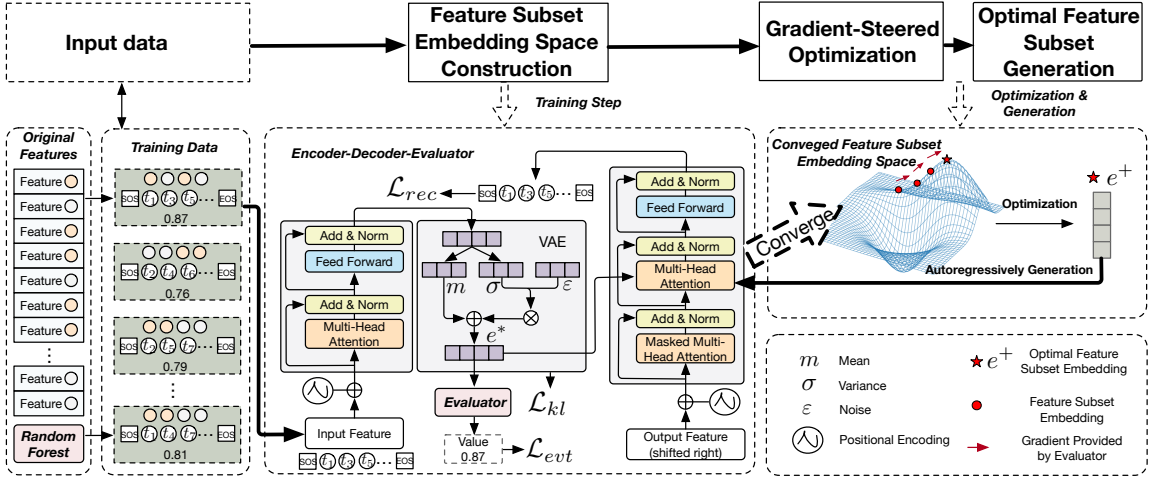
Input data

Feature Subset Embedding Space Construction

Gradient-Steered Optimization

Optimal Feature Subset Generation

Training Step

Optimization & Generation

Original Features

Feature
Feature
Feature
Feature
Feature
Feature
Feature
⋮
Feature
Feature

Random Forest

Training Data

SOS $t_1$ $t_3$ $t_5$ ⋯ EOS
0.87

SOS $t_2$ $t_4$ $t_6$ ⋯ EOS
0.76

SOS $t_3$ $t_7$ $t_5$ ⋯ EOS
0.79

⋮

SOS $t_1$ $t_4$ $t_7$ ⋯ EOS
0.81

Encoder-Decoder-Evaluator

$\mathcal{L}_{rec}$ SOS $t_1$ $t_3$ $t_5$ ⋯ EOS

Add & Norm
Feed Forward
Add & Norm
Multi-Head Attention

VAE

$m$ $\sigma$ $\varepsilon$

$e^*$

Evaluator

$\mathcal{L}_{kl}$

Value 0.87 $\mathcal{L}_{evt}$

Input Feature

SOS $t_1$ $t_3$ $t_5$ ⋯ EOS

Add & Norm
Feed Forward
Add & Norm
Multi-Head Attention
Add & Norm
Masked Multi-Head Attention

Output Feature (shifted right)

Conveged Feature Subset Embedding Space

Converge

Optimization

$e^+$

Autoregressively Generation

$m$ Mean
$\sigma$ Variance
$\varepsilon$ Noise
Positional Encoding

$e^+$ Optimal Feature Subset Embedding
Feature Subset Embedding
Gradient Provided by Evaluator